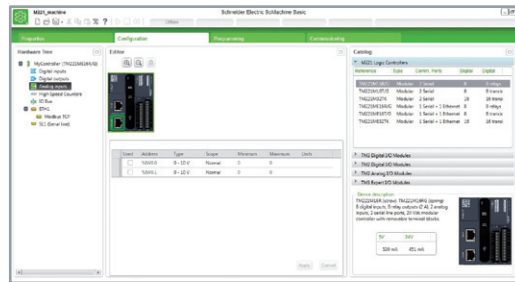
M221_machine
Schneider Electric SoMachine Basic

Properties
Configuration
Programming
Commissioning

Hardware Tree
MyController (TM221ME16R/G)
Digital inputs
Digital outputs
Analog inputs
High Speed Counters
IO Bus
ETH1
Modbus TCP
SL1 (Serial line)

Editor

| Used | Address | Type | Scope | Minimum | Maximum | Units |
|---|---|---|---|---|---|---|
| | %IW0.0 | 0 - 10 V | Normal | 0 | | |
| | %IW0.1 | 0 - 10 V | Normal | 0 | | |

Apply
Cancel

Catalog
M221 Logic Controllers

| Reference | Type | Comm. Ports | Digital | Digital |
|---|---|---|---|---|
| TM221C16R/G | Modules | 1 Serial | 9 | |
| TM221ME16T/G | Modules | 2 Serial | 8 | 8 transis |
| TM221M32TK | Modules | 2 Serial | 16 | 16 transi |
| TM221ME16R/G | Modules | 1 Serial + 1 Ethernet | 8 | 7 relays |
| TM221ME16T/G | Modules | 1 Serial + 1 Ethernet | 8 | 8 transis |
| TM221ME32TK | Modules | 1 Serial + 1 Ethernet | 16 | 16 transi |

TM3 Digital I/O Modules
TM2 Digital I/O Modules
TM3 Analog I/O Modules
TM3 Expert I/O Modules

Device description
TM221ME16R (screw), TM221ME16RG (spring)
8 digital inputs, 7 relay outputs (2 A), 2 analog inputs, 1 serial line port, 1 Ethernet port, 16 I/Os modular controller with removable terminal blocks.

| 5V | 24V |
|---|---|
| 520 mA | 451 mA |